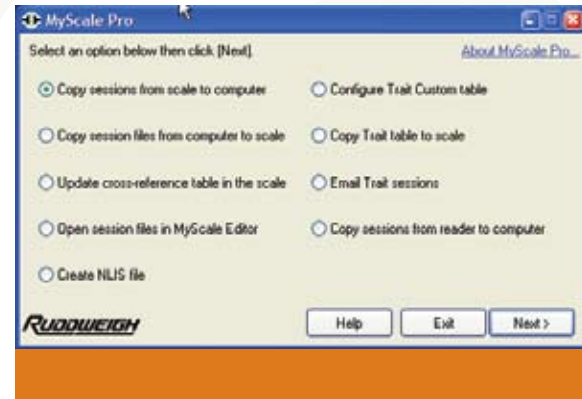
MyScale Pro

Select an option below then click [Next].

About MyScale Pro...

Copy sessions from scale to computer

Copy session files from computer to scale

Update cross-reference table in the scale

Open session files in MyScale Editor

Create NLIS file

Configure Trait Custom table

Copy Trait table to scale

Email Trait sessions

Copy sessions from reader to computer

RUDDWEIGH

Help

Exit

Next >